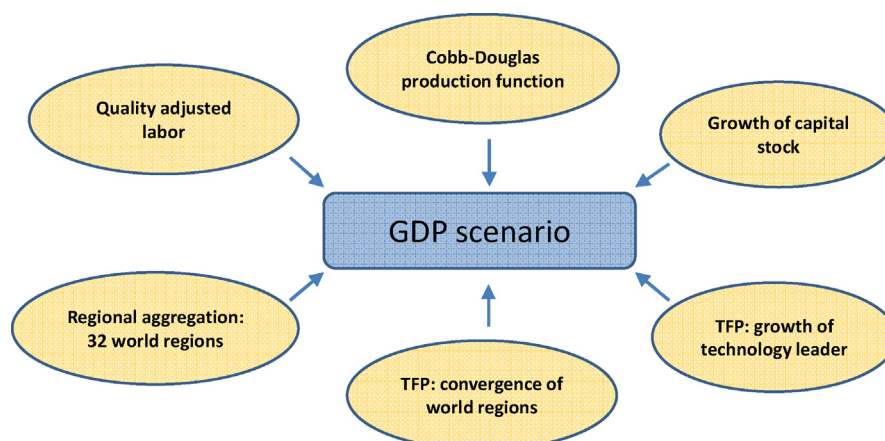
Cobb-Douglas production function

Quality adjusted labor

Growth of capital stock

GDP scenario

Regional aggregation: 32 world regions

TFP: growth of technology leader

TFP: convergence of world regions